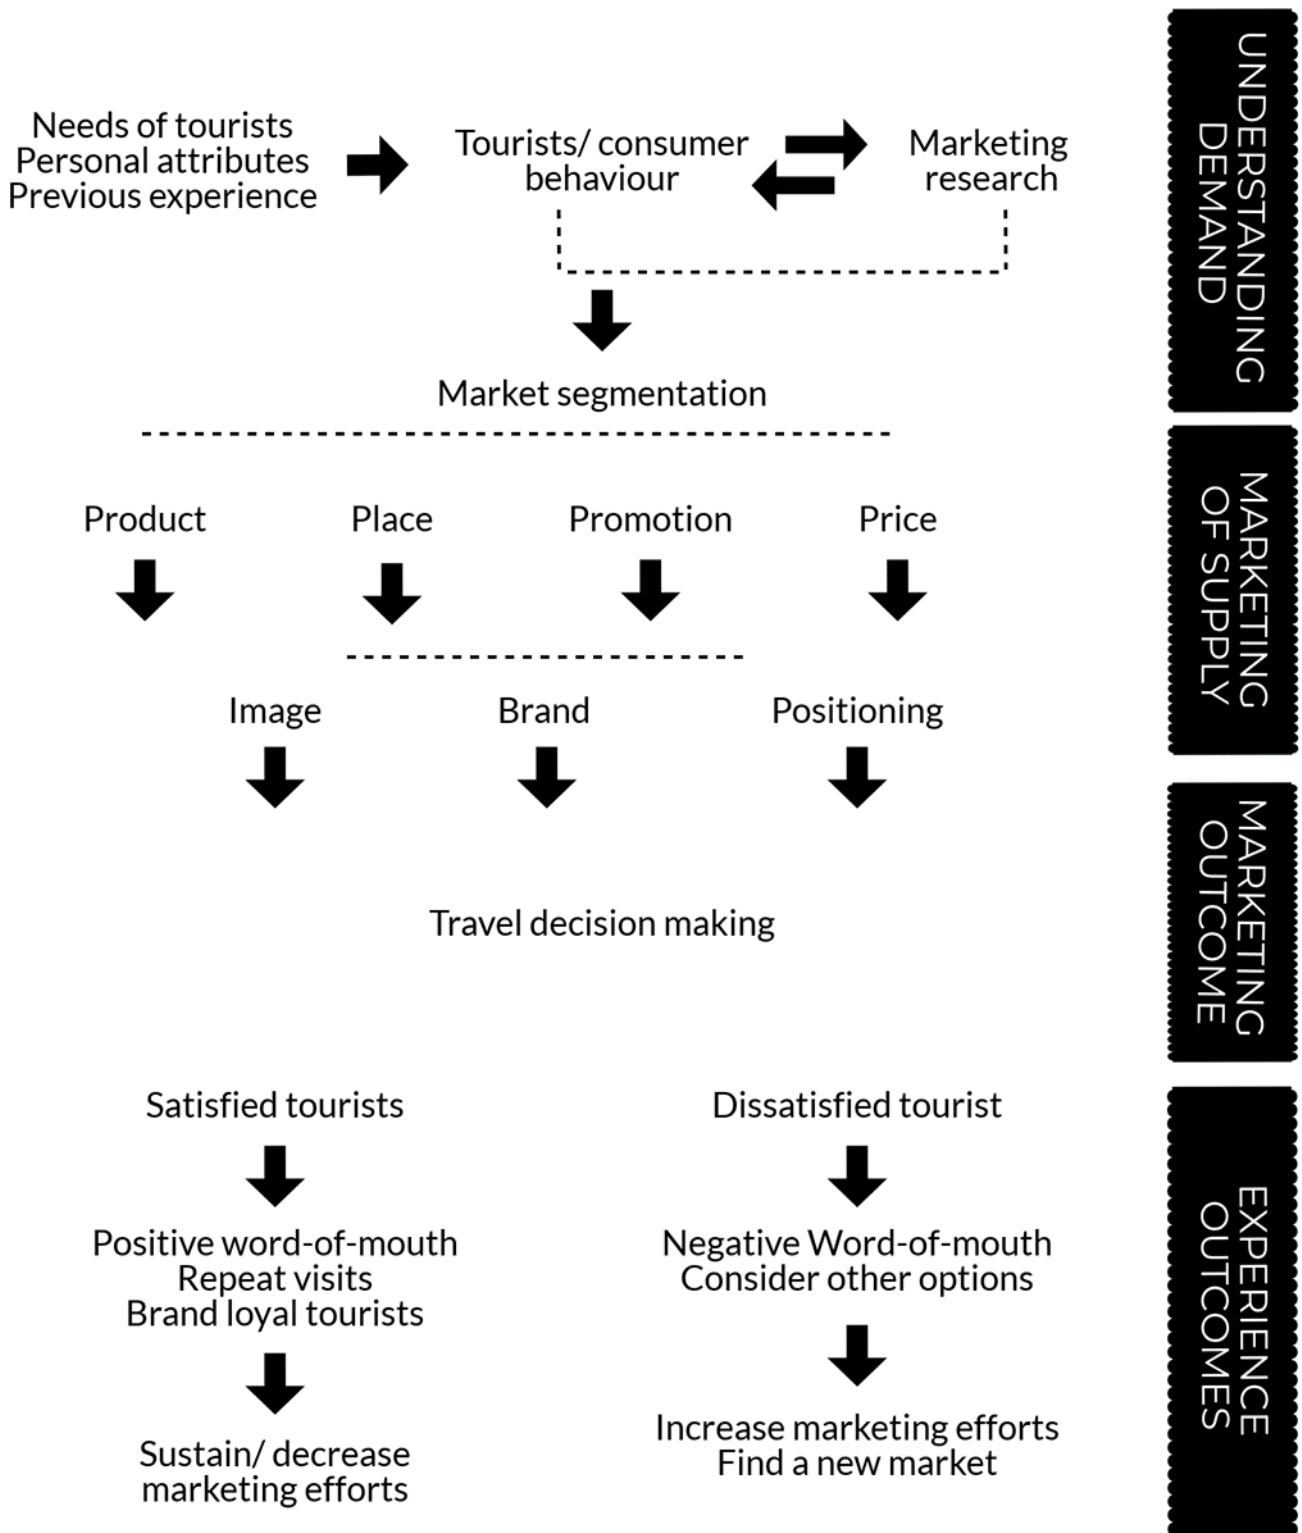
Needs of tourists
Personal attributes
Previous experience

Tourists/ consumer behaviour

Marketing research

UNDERSTANDING DEMAND

Market segmentation

Product

Place

Promotion

Price

MARKETING OF SUPPLY

Image

Brand

Positioning

Travel decision making

MARKETING OUTCOME

Satisfied tourists

Positive word-of-mouth
Repeat visits
Brand loyal tourists

Sustain/ decrease marketing efforts

Dissatisfied tourist

Negative Word-of-mouth
Consider other options

Increase marketing efforts
Find a new market

EXPERIENCE OUTCOMES